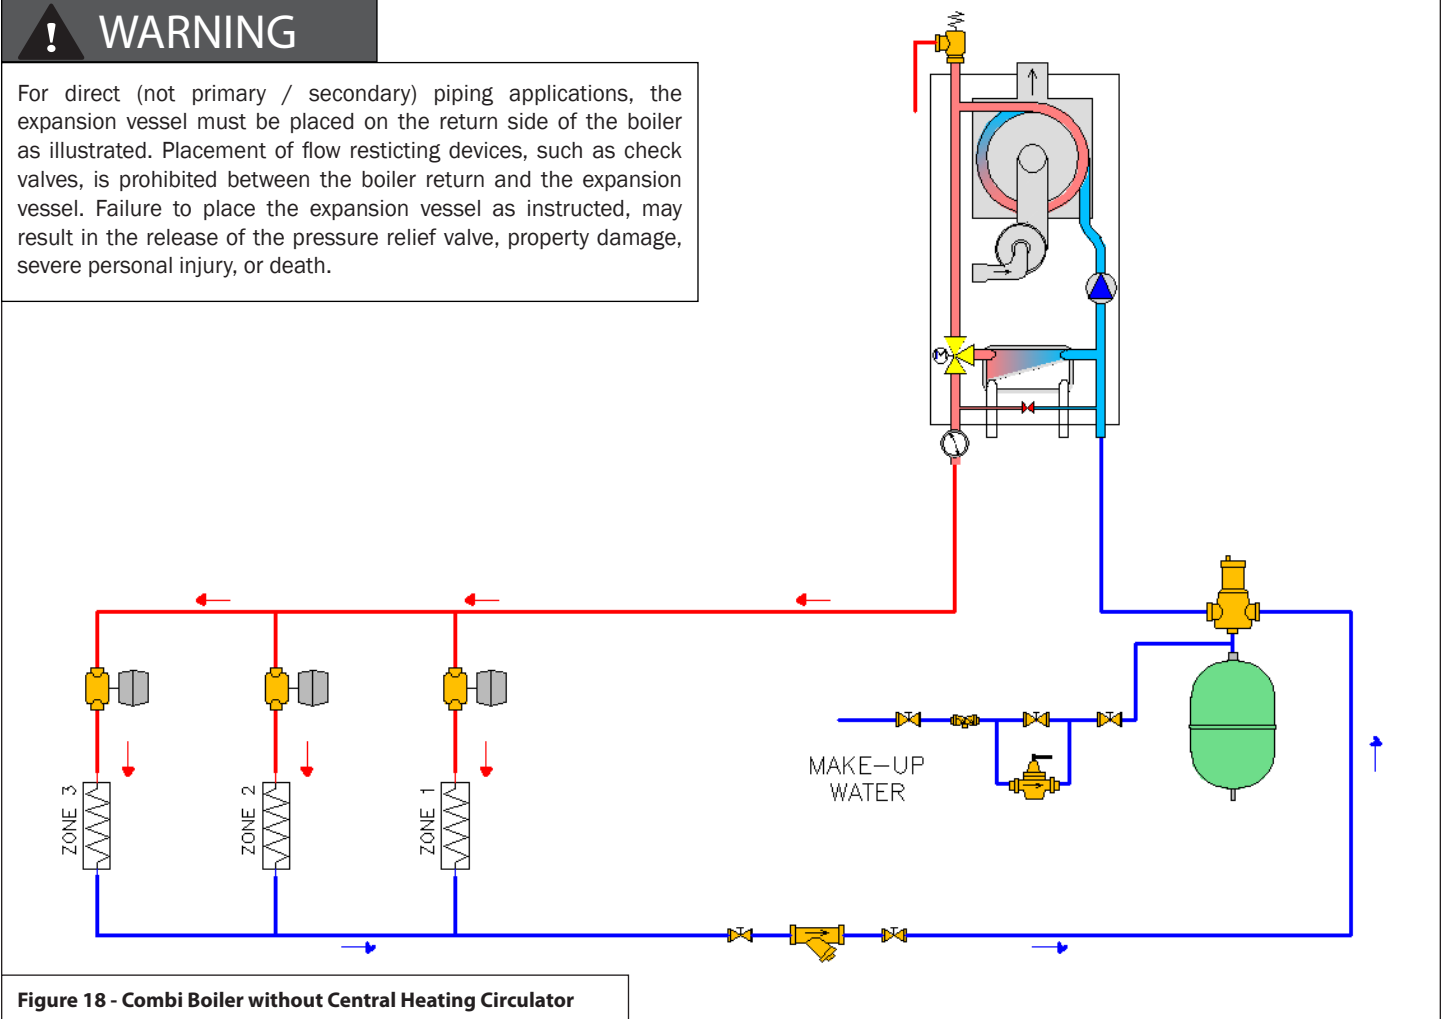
! WARNING

For direct (not primary / secondary) piping applications, the expansion vessel must be placed on the return side of the boiler as illustrated. Placement of flow resticting devices, such as check valves, is prohibited between the boiler return and the expansion vessel. Failure to place the expansion vessel as instructed, may result in the release of the pressure relief valve, property damage, severe personal injury, or death.

MAKE-UP WATER

ZONE 3

ZONE 2

ZONE 1

Figure 18 - Combi Boiler without Central Heating Circulator